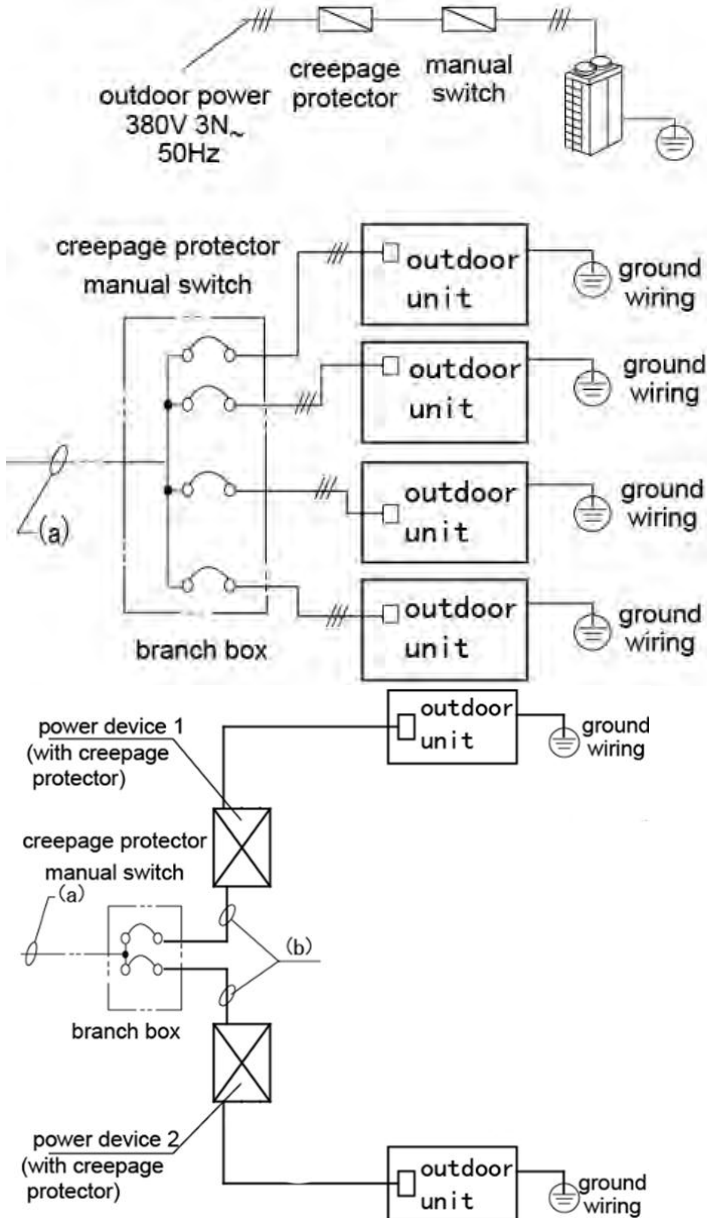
outdoor power 380V 3N~ 50Hz

creepage protector

manual switch

creepage protector

manual switch

outdoor unit

ground wiring

outdoor unit

ground wiring

(a)

outdoor unit

ground wiring

outdoor unit

ground wiring

branch box

power device 1 (with creepage protector)

outdoor unit

ground wiring

creepage protector

manual switch

(a)

(b)

branch box

power device 2 (with creepage protector)

outdoor unit

ground wiring